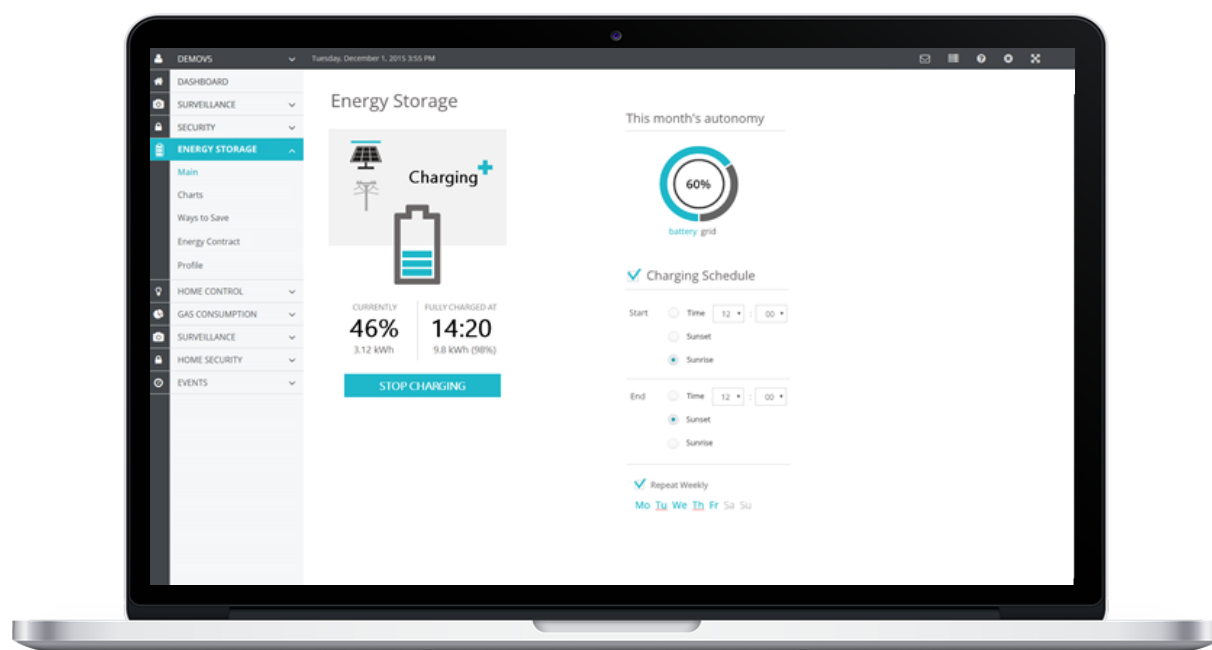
DEMOVS
Tuesday, December 1, 2015 3:55 PM

DASHBOARD
SURVEILLANCE
SECURITY
ENERGY STORAGE
Main
Charts
Ways to Save
Energy Contract
Profile
HOME CONTROL
GAS CONSUMPTION
SURVEILLANCE
HOME SECURITY
EVENTS

Energy Storage

Charging

CURRENTLY
46%
3.12 kWh

FULLY CHARGED AT
14:20
9.8 kWh (98%)

STOP CHARGING

This month's autonomy

60%

battery grid

Charging Schedule

Start
Time 12 : 00
Sunset
Sunrise

End
Time 12 : 00
Sunset
Sunrise

Repeat Weekly

Mo Tu We Th Fr Sa Su